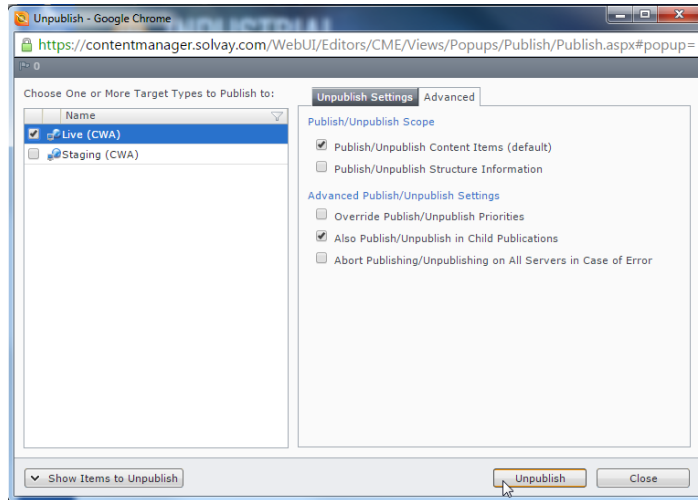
Unpublish - Google Chrome

https://contentmanager.solvay.com/WebUI/Editors/CME/Views/Popups/Publish/Publish.aspx#popup=

0

Choose One or More Target Types to Publish to:

Name

Live (CWA)

Staging (CWA)

Unpublish Settings | Advanced

Publish/Unpublish Scope

Publish/Unpublish Content Items (default)

Publish/Unpublish Structure Information

Advanced Publish/Unpublish Settings

Override Publish/Unpublish Priorities

Also Publish/Unpublish in Child Publications

Abort Publishing/Unpublishing on All Servers in Case of Error

Show Items to Unpublish

Unpublish

Close